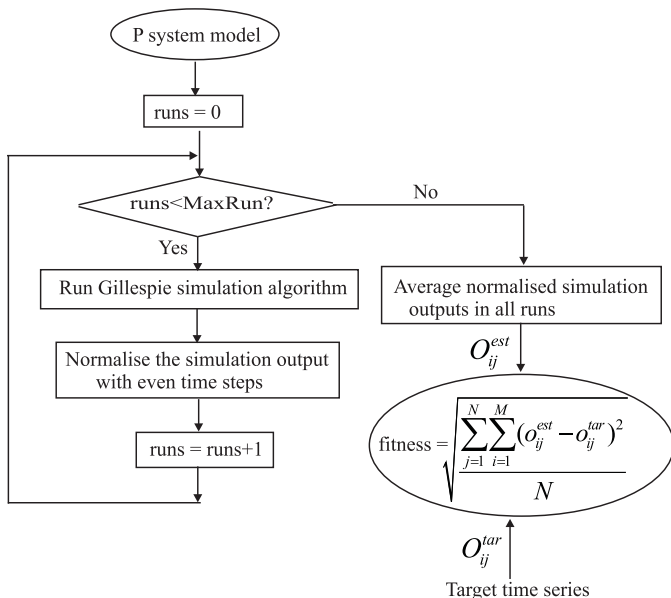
P system model

runs = 0

runs<MaxRun?

No

Yes

Run Gillespie simulation algorithm

Average normalised simulation outputs in all runs

$O_{ij}^{est}$

Normalise the simulation output with even time steps

fitness = $\sqrt{\frac{\sum_{j=1}^{N}\sum_{i=1}^{M}(o_{ij}^{est}-o_{ij}^{tar})^2}{N}}$

runs = runs+1

$O_{ij}^{tar}$

Target time series